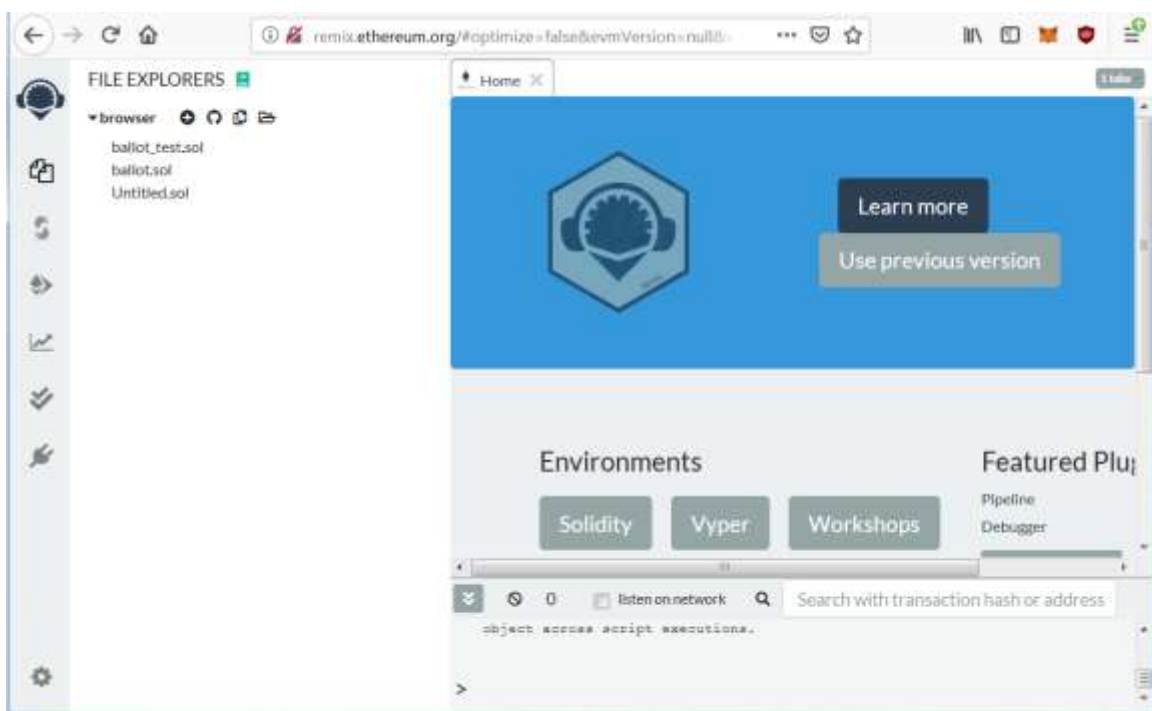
remix.ethereum.org/#optimize=false&evmVersion=null&

FILE EXPLORERS

browser

ballot_test.sol
ballot.sol
Untitled.sol

Home

Learn more

Use previous version

Environments

Solidity Vyper Workshops

Featured Plu

Pipeline
Debugger

0 listen on network

Search with transaction hash or address

object across script executions.

>